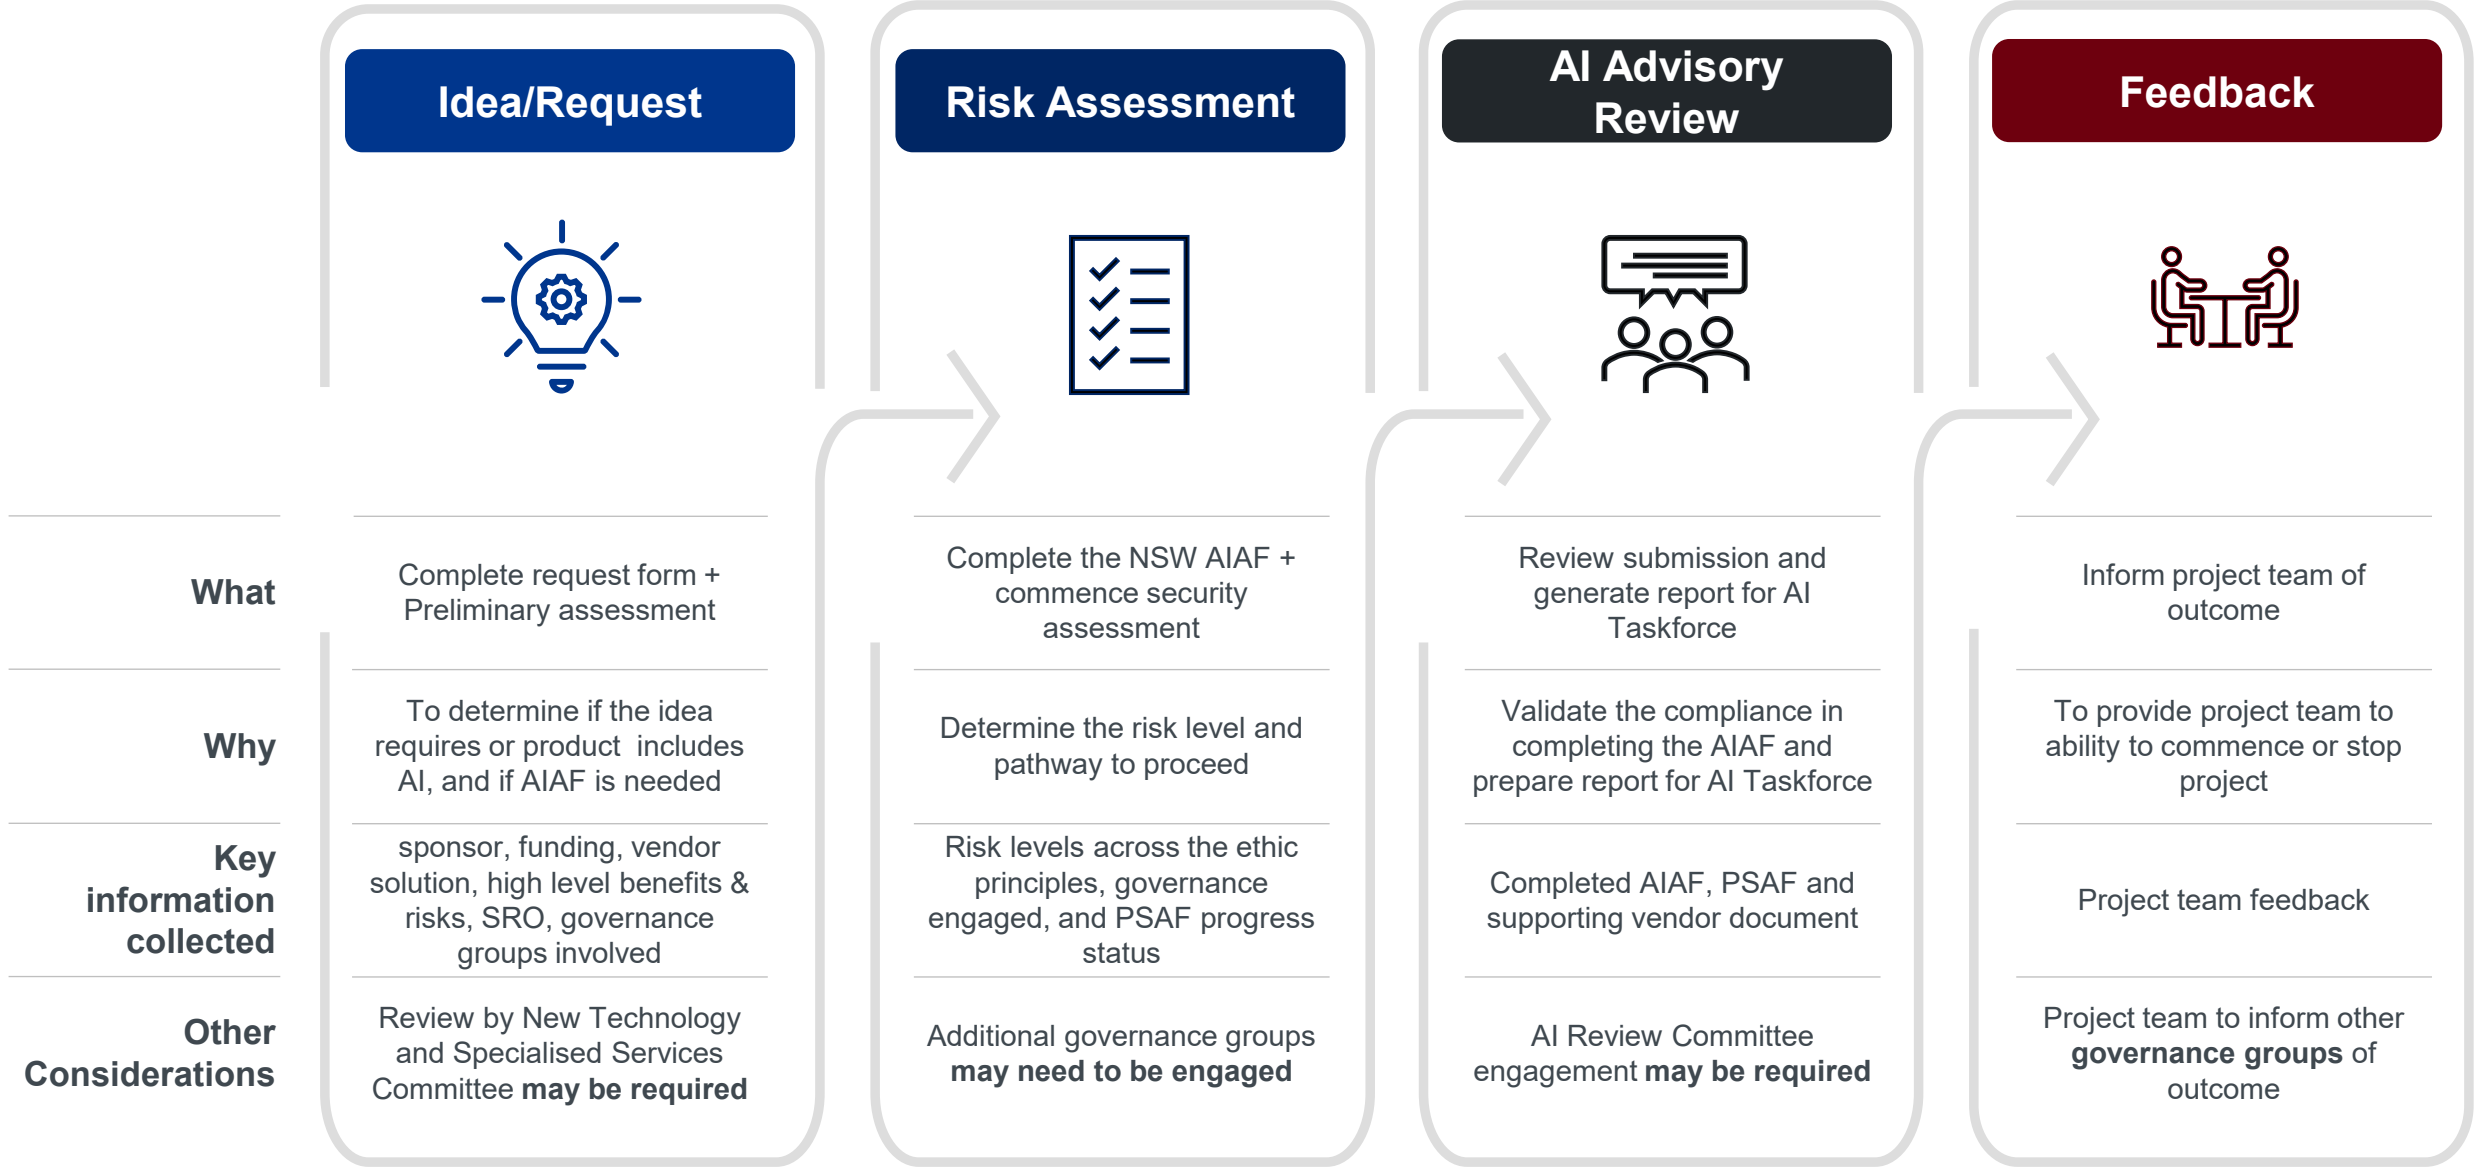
| | Idea/Request | Risk Assessment | AI Advisory Review | Feedback |
|---|---|---|---|---|
| What | Complete request form + Preliminary assessment | Complete the NSW AIAF + commence security assessment | Review submission and generate report for AI Taskforce | Inform project team of outcome |
| Why | To determine if the idea requires or product includes AI, and if AIAF is needed | Determine the risk level and pathway to proceed | Validate the compliance in completing the AIAF and prepare report for AI Taskforce | To provide project team to ability to commence or stop project |
| Key information collected | sponsor, funding, vendor solution, high level benefits & risks, SRO, governance groups involved | Risk levels across the ethic principles, governance engaged, and PSAF progress status | Completed AIAF, PSAF and supporting vendor document | Project team feedback |
| Other Considerations | Review by New Technology and Specialised Services Committee **may be required** | Additional governance groups **may need to be engaged** | AI Review Committee engagement **may be required** | Project team to inform other **governance groups** of outcome |